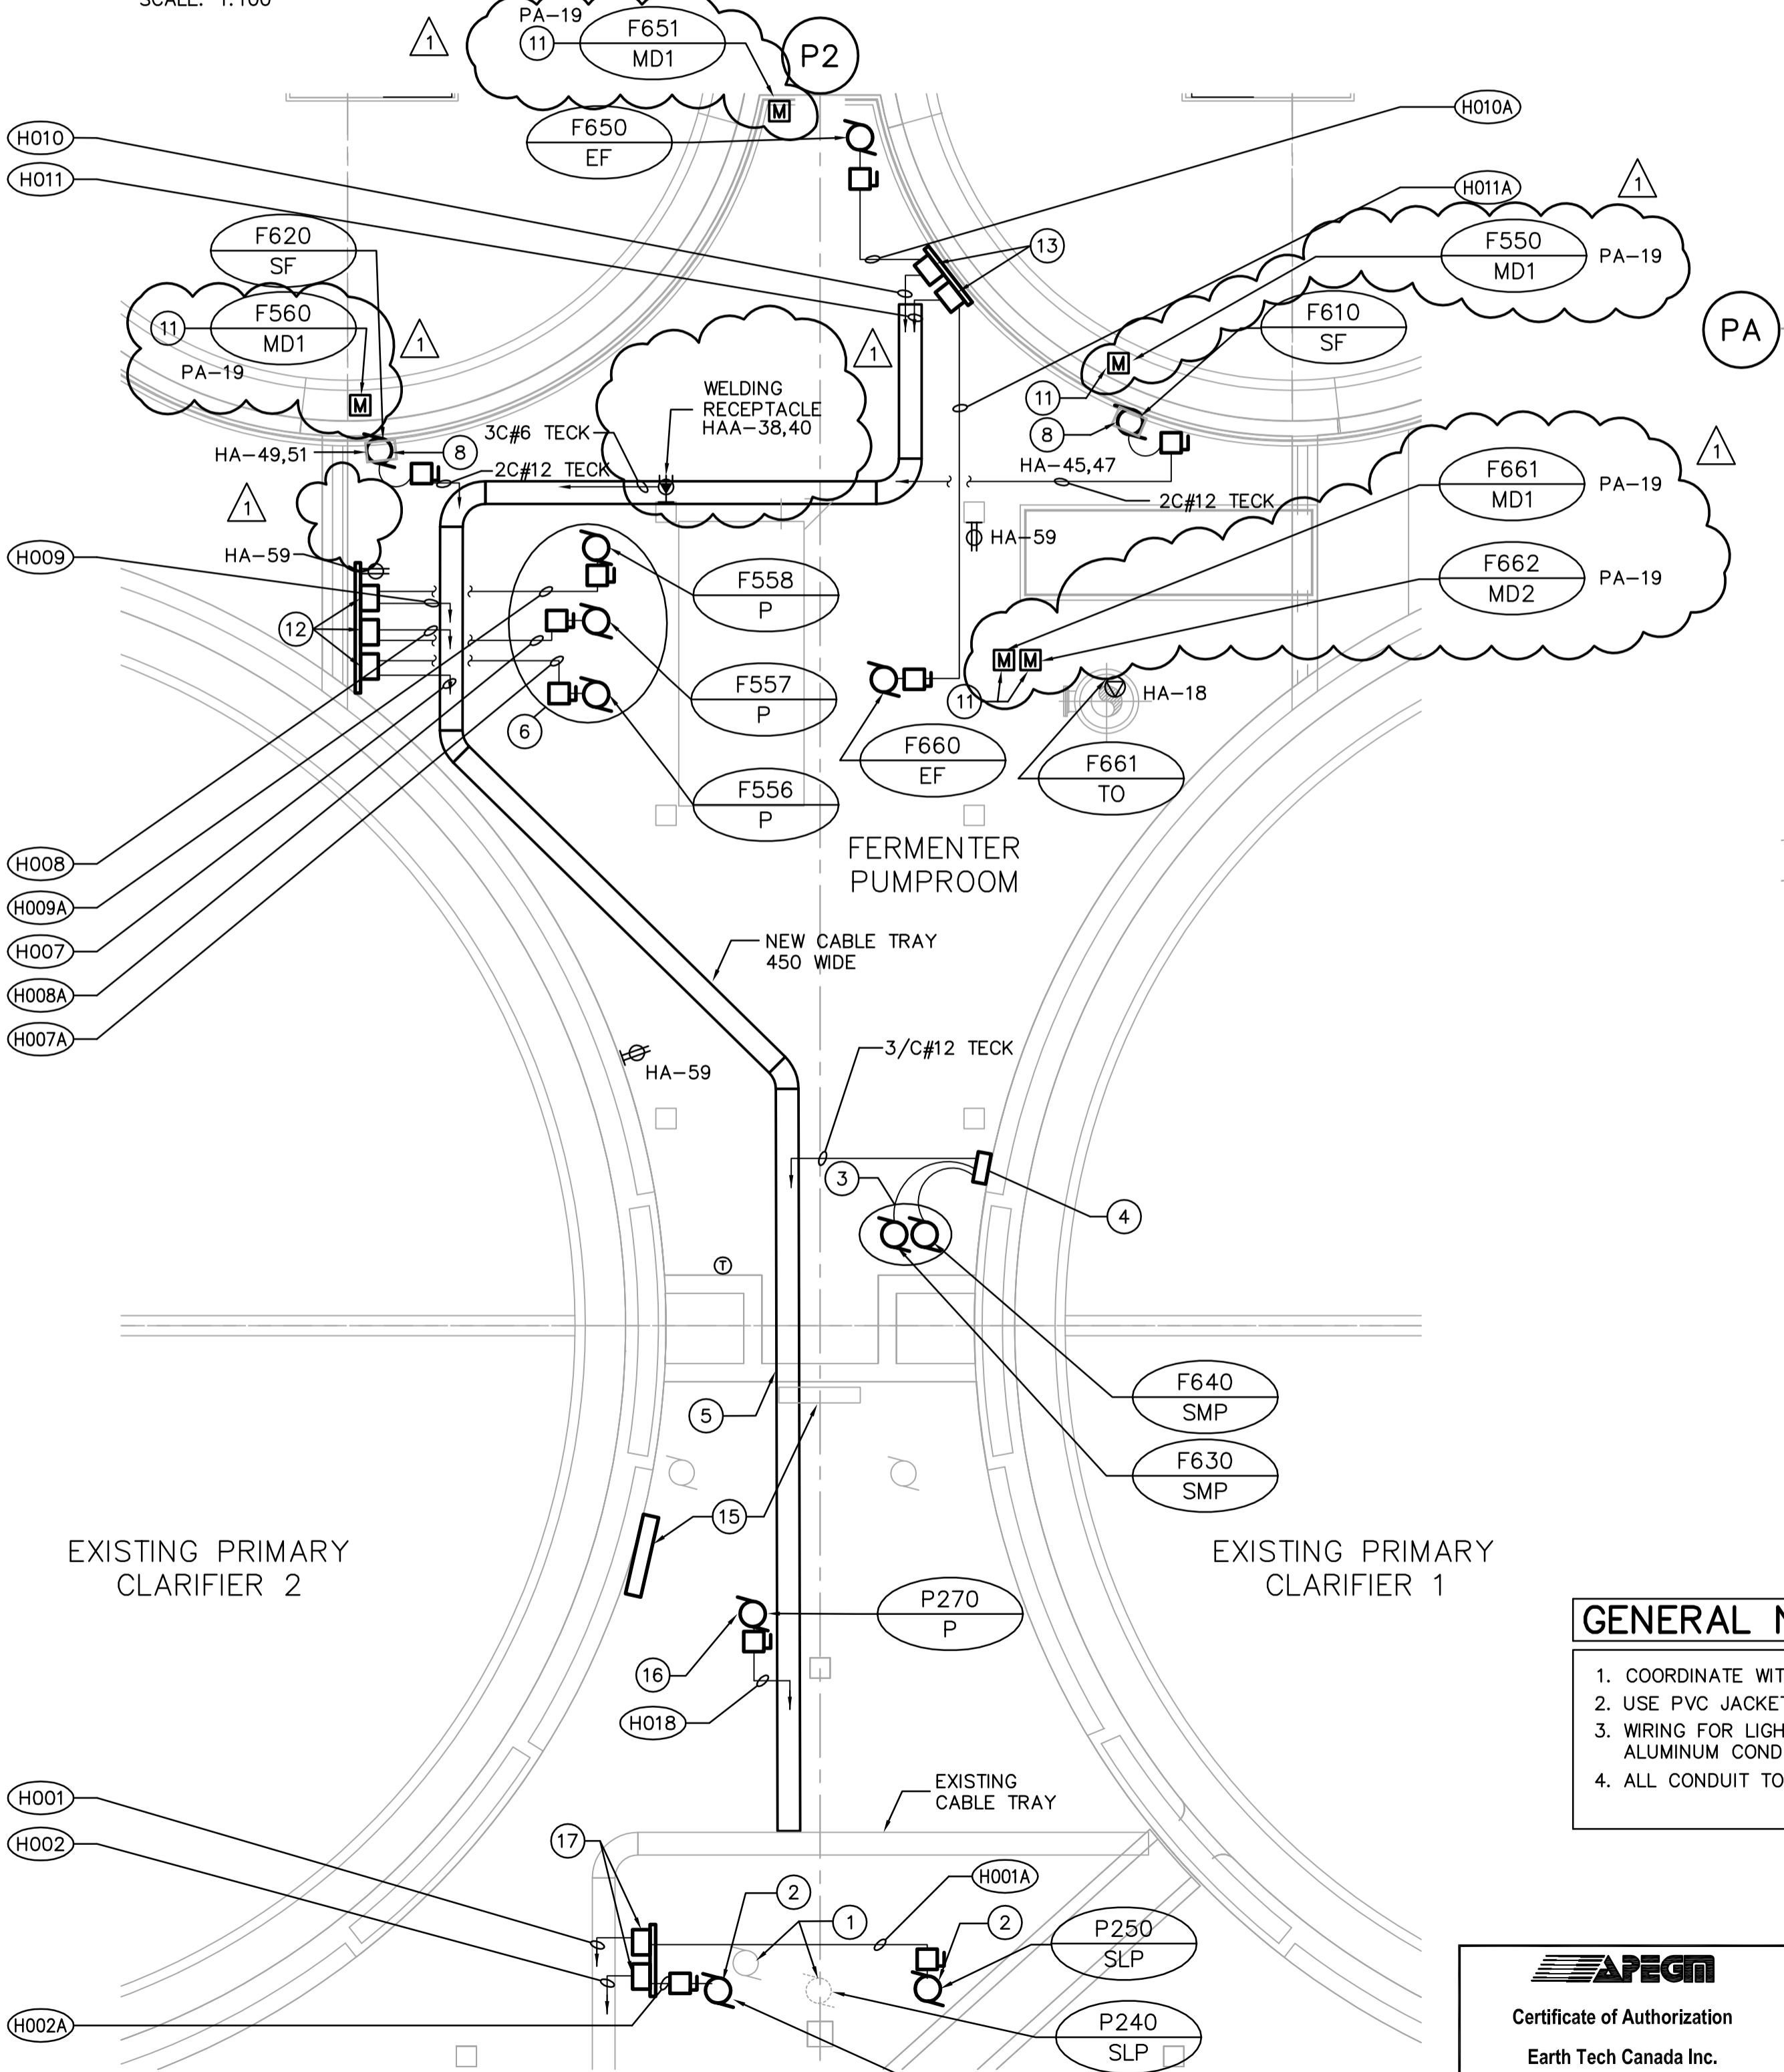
SCALE: 1:100

PA-19
F651
MD1
11
P2
1
M
F650
EF
H010
H011
H010A
H011A
1
13
F550
MD1
PA-19
F620
SF
F560
MD1
11
PA-19
M
1
1
F610
SF
PA
WELDING RECEPTACLE HAA-38,40
M
11
8
3C#6 TECK
HA-49,51
8
2C#12 TECK
HA-45,47
2C#12 TECK
F661
MD1
PA-19
1
1
HA-59
H009
HA-59
F558
P
F662
MD2
PA-19
12
M M
F557
P
6
F660
EF
11
HA-18
F661
TO
F556
P
FERMENTER PUMPROOM
H008
H009A
H007
H008A
H007A
NEW CABLE TRAY 450 WIDE
HA-59
3/C#12 TECK
3
4
T
F640
SMP
5
F630
SMP
15
EXISTING PRIMARY CLARIFIER 2
EXISTING PRIMARY CLARIFIER 1
P270
P
16
H018
GENERAL N
1. COORDINATE WIT
2. USE PVC JACKET
3. WIRING FOR LIGH ALUMINUM COND
4. ALL CONDUIT TO
EXISTING CABLE TRAY
H001
H002
17
2
H001A
1
2
P250
SLP
H002A
P240
SLP
APEGM
Certificate of Authorization
Earth Tech Canada Inc.